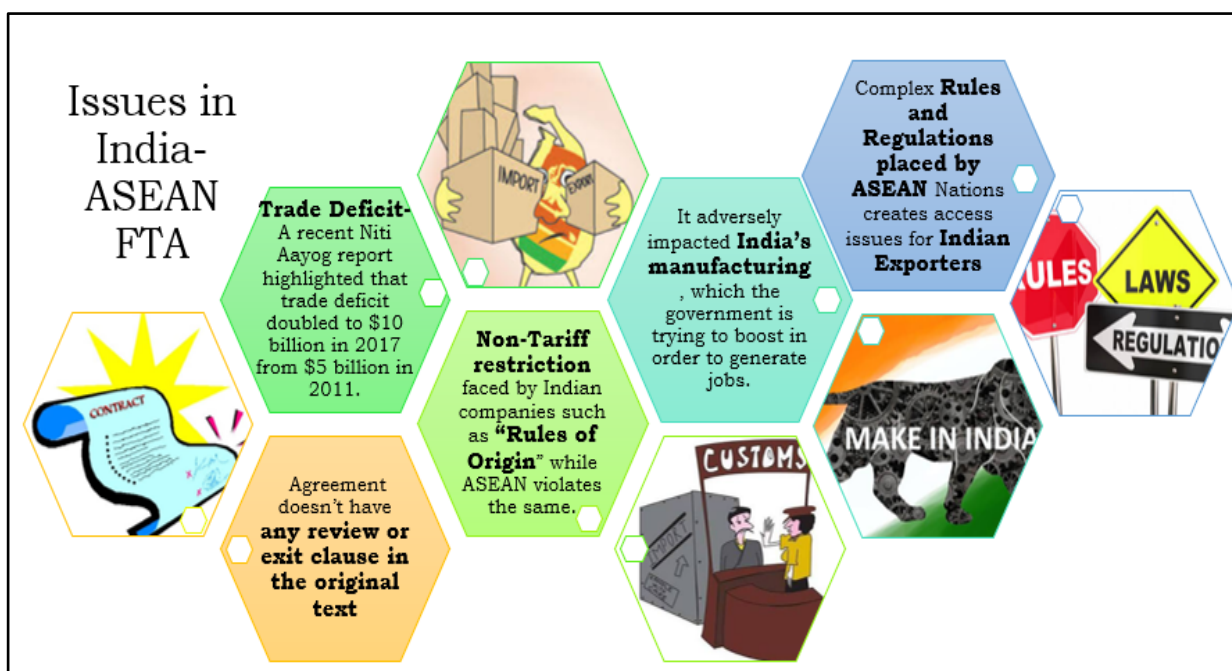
Issues in India-ASEAN FTA

CONTRACT

Trade Deficit- A recent Niti Aayog report highlighted that trade deficit doubled to $10 billion in 2017 from $5 billion in 2011.

Agreement doesn't have any review or exit clause in the original text

IMPORT EXPORT

Non-Tariff restriction faced by Indian companies such as "Rules of Origin" while ASEAN violates the same.

CUSTOMS

It adversely impacted India's manufacturing , which the government is trying to boost in order to generate jobs.

Complex Rules and Regulations placed by ASEAN Nations creates access issues for Indian Exporters

MAKE IN INDIA

RULES

LAWS

REGULATIO